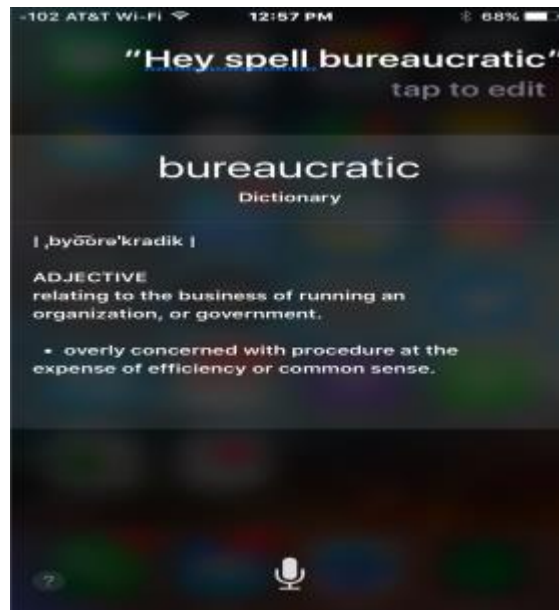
-102 AT&T Wi-Fi 12:57 PM 68%

"Hey spell bureaucratic"

tap to edit

bureaucratic

Dictionary

| ˌbyo͝orəˈkradik |

ADJECTIVE
relating to the business of running an organization, or government.

• overly concerned with procedure at the expense of efficiency or common sense.

?